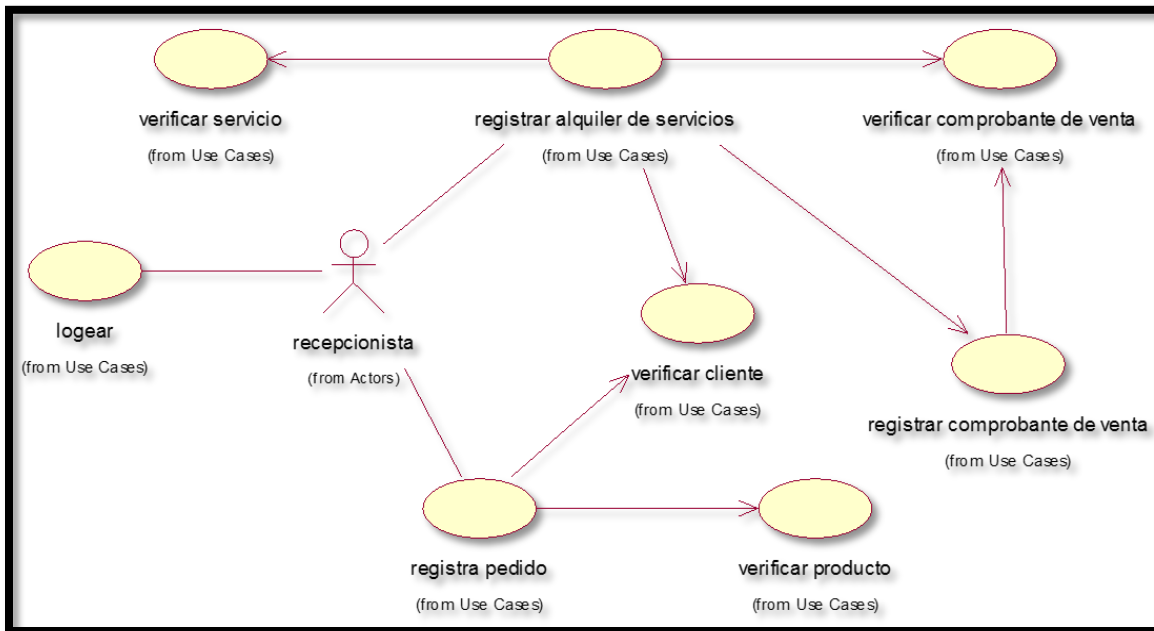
verificar servicio
(from Use Cases)

registrar alquiler de servicios
(from Use Cases)

verificar comprobante de venta
(from Use Cases)

logear
(from Use Cases)

recepcionista
(from Actors)

verificar cliente
(from Use Cases)

registrar comprobante de venta
(from Use Cases)

registra pedido
(from Use Cases)

verificar producto
(from Use Cases)